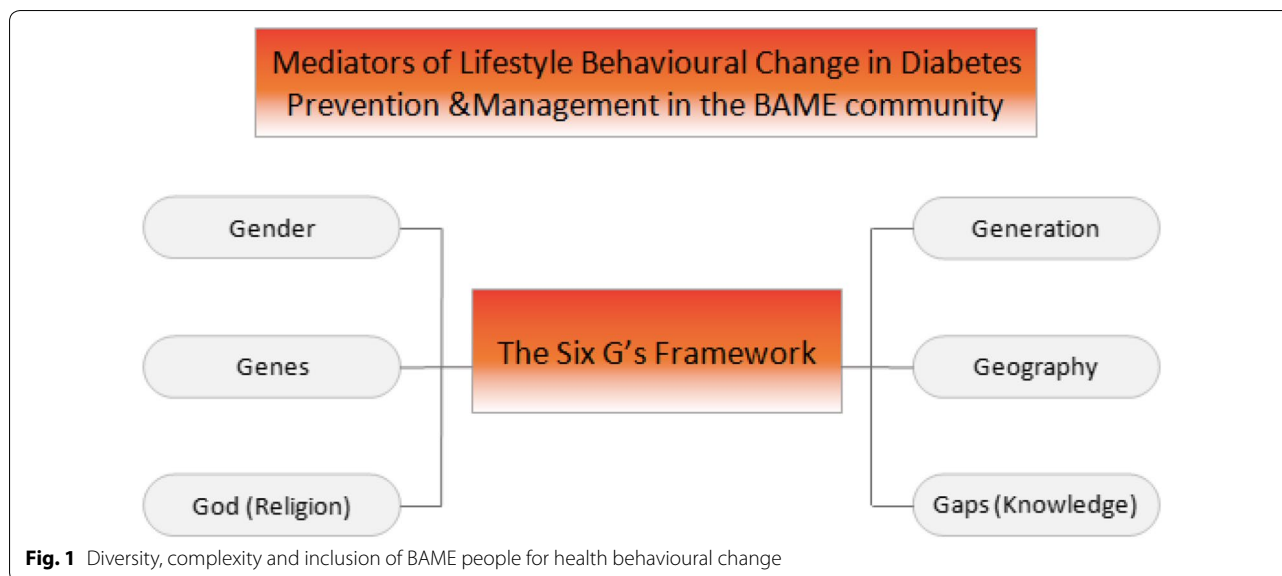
Mediators of Lifestyle Behavioural Change in Diabetes Prevention &Management in the BAME community

Gender

Genes

God (Religion)

The Six G's Framework

Generation

Geography

Gaps (Knowledge)

**Fig. 1** Diversity, complexity and inclusion of BAME people for health behavioural change